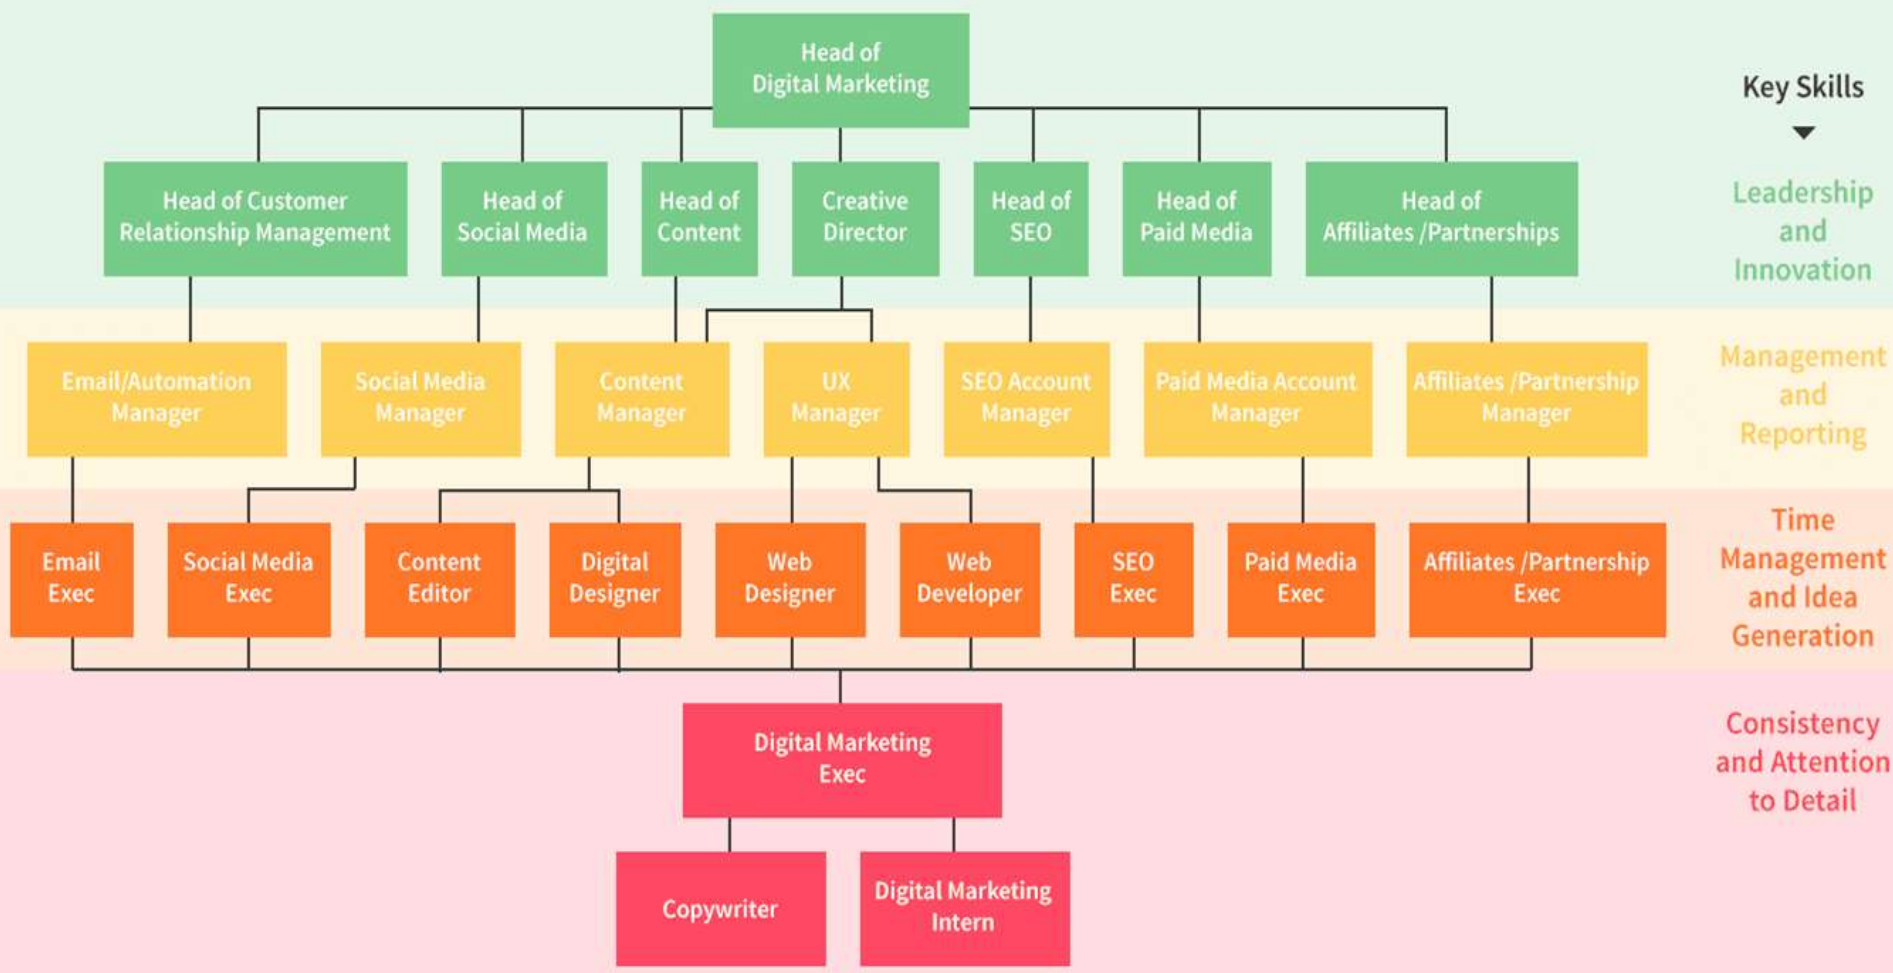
Head of Digital Marketing

Key Skills

Head of Customer Relationship Management

Head of Social Media

Head of Content

Creative Director

Head of SEO

Head of Paid Media

Head of Affiliates /Partnerships

Leadership and Innovation

Email/Automation Manager

Social Media Manager

Content Manager

UX Manager

SEO Account Manager

Paid Media Account Manager

Affiliates /Partnership Manager

Management and Reporting

Email Exec

Social Media Exec

Content Editor

Digital Designer

Web Designer

Web Developer

SEO Exec

Paid Media Exec

Affiliates /Partnership Exec

Time Management and Idea Generation

Digital Marketing Exec

Consistency and Attention to Detail

Copywriter

Digital Marketing Intern